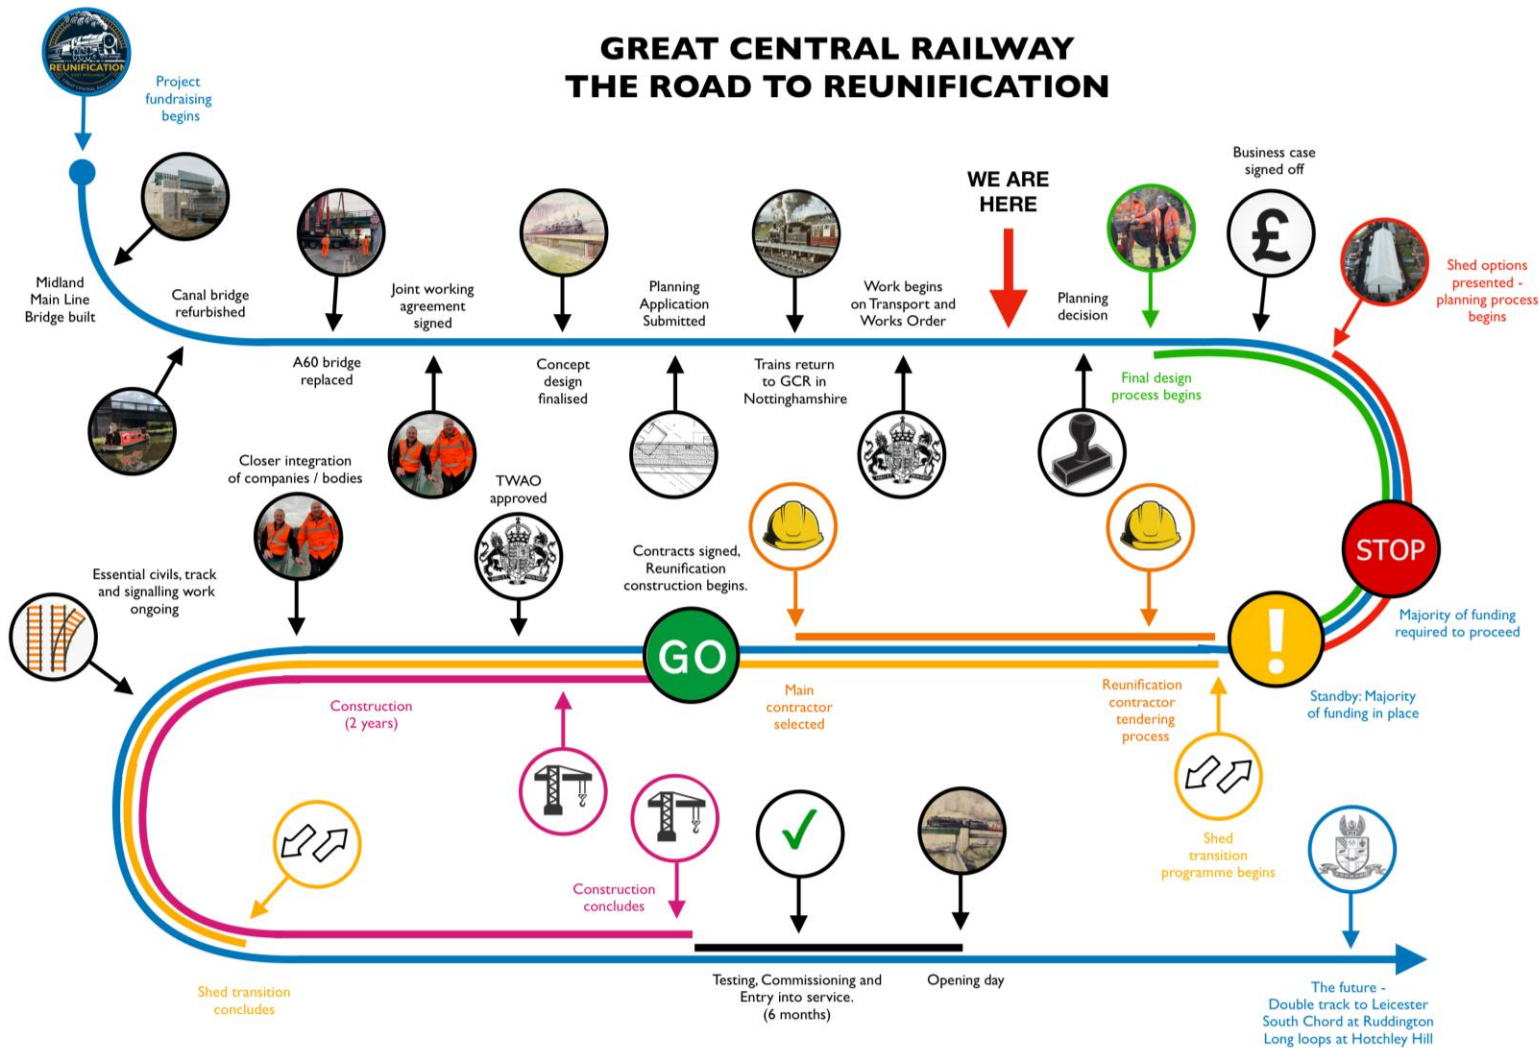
GREAT CENTRAL RAILWAY
THE ROAD TO REUNIFICATION

REUNIFICATION

Project fundraising begins

Midland Main Line Bridge built

Canal bridge refurbished

A60 bridge replaced

Joint working agreement signed

Concept design finalised

Planning Application Submitted

Trains return to GCR in Nottinghamshire

Work begins on Transport and Works Order

WE ARE HERE

Planning decision

Business case signed off

Shed options presented - planning process begins

Final design process begins

STOP

Majority of funding required to proceed

Standby: Majority of funding in place

Closer integration of companies / bodies

TWAO approved

Contracts signed, Reunification construction begins.

Essential civils, track and signalling work ongoing

GO

Main contractor selected

Reunification contractor tendering process

Construction (2 years)

Shed transition programme begins

Construction concludes

Shed transition concludes

Testing, Commissioning and Entry into service. (6 months)

Opening day

The future -
Double track to Leicester
South Chord at Ruddington
Long loops at Hotchley Hill